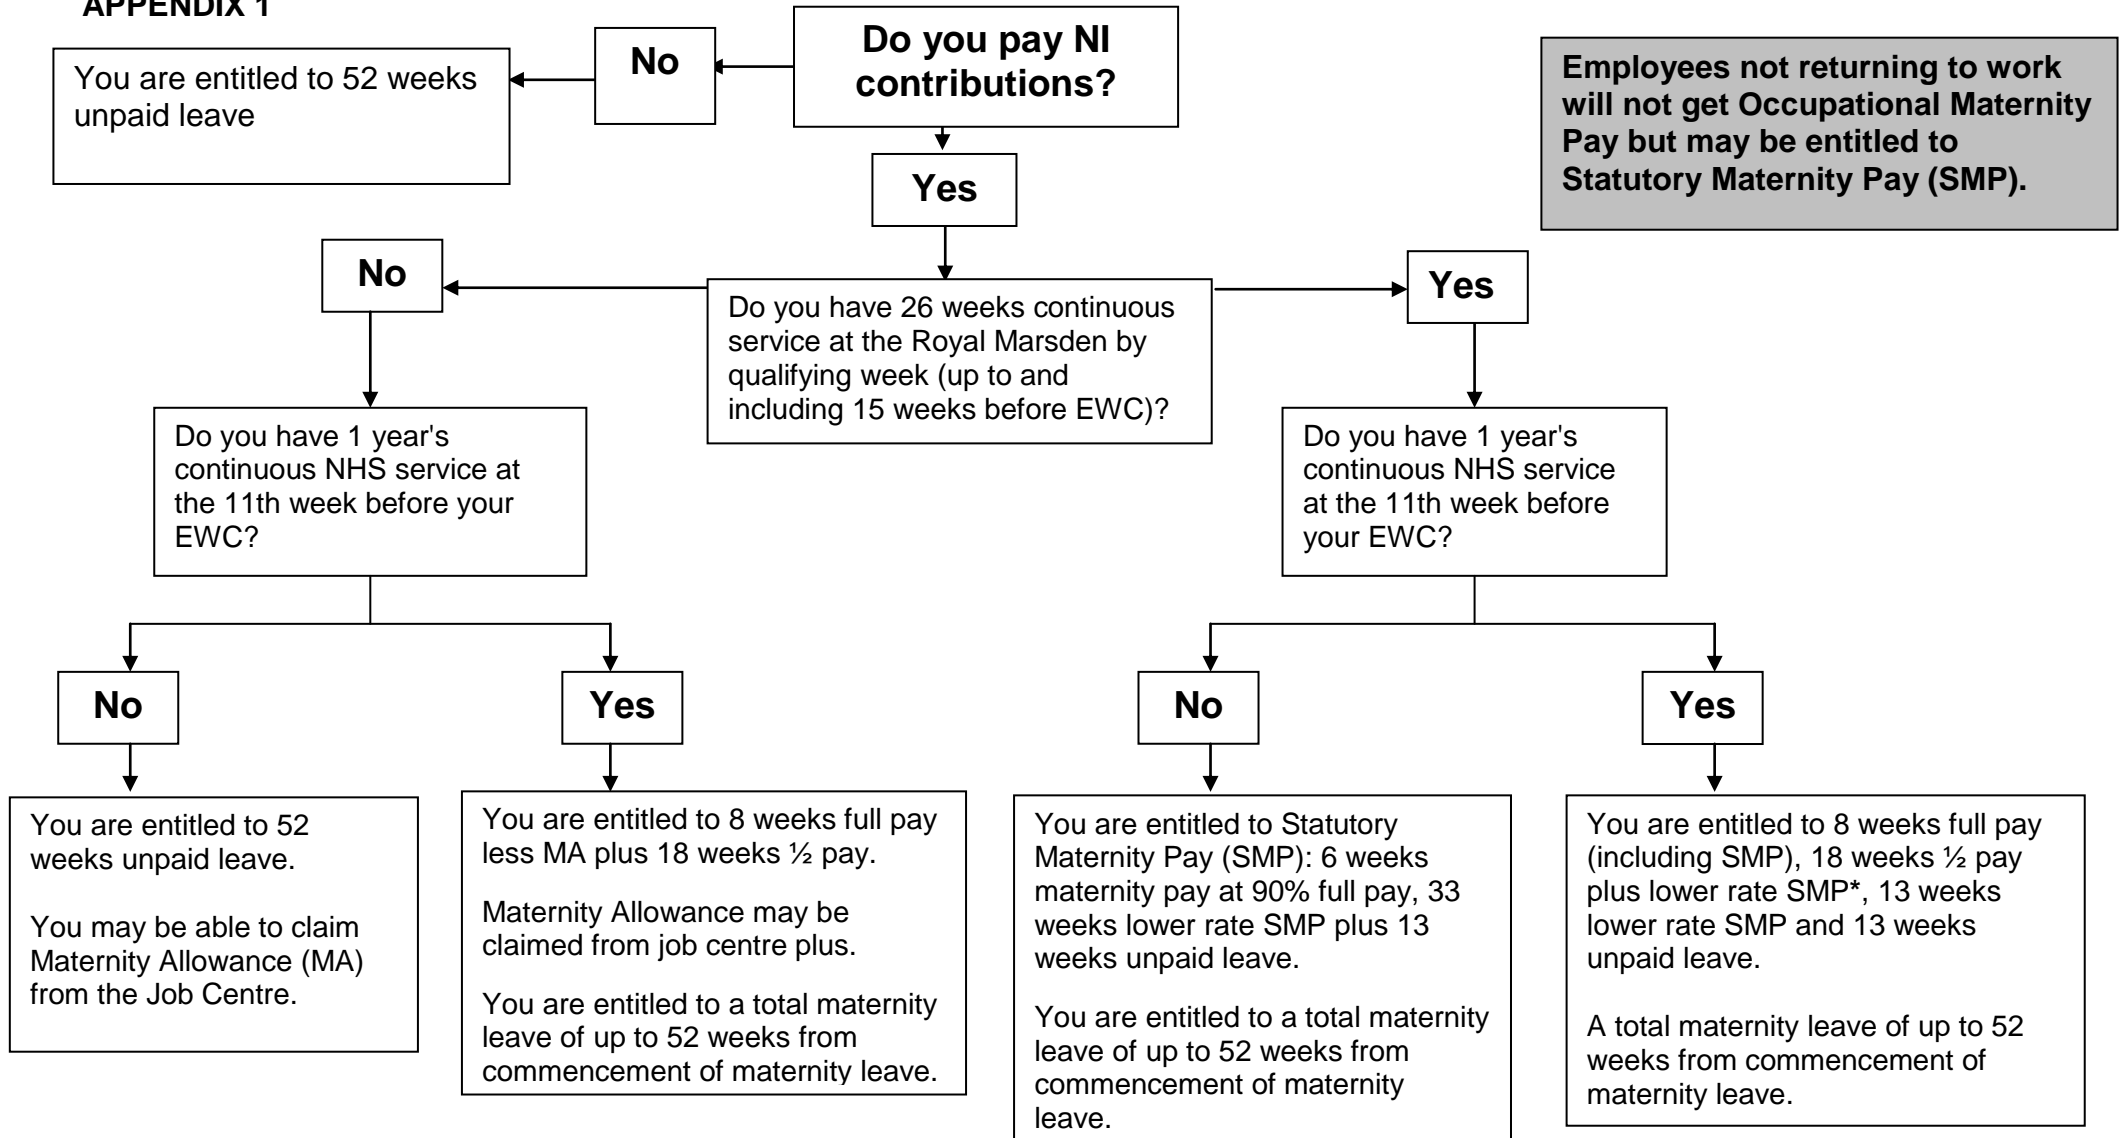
APPENDIX 1

Do you pay NI contributions?

No

You are entitled to 52 weeks unpaid leave

Employees not returning to work will not get Occupational Maternity Pay but may be entitled to Statutory Maternity Pay (SMP).

Yes

Do you have 26 weeks continuous service at the Royal Marsden by qualifying week (up to and including 15 weeks before EWC)?

No

Do you have 1 year's continuous NHS service at the 11th week before your EWC?

No

You are entitled to 52 weeks unpaid leave.

You may be able to claim Maternity Allowance (MA) from the Job Centre.

Yes

You are entitled to 8 weeks full pay less MA plus 18 weeks ½ pay.

Maternity Allowance may be claimed from job centre plus.

You are entitled to a total maternity leave of up to 52 weeks from commencement of maternity leave.

Yes

Do you have 1 year's continuous NHS service at the 11th week before your EWC?

No

You are entitled to Statutory Maternity Pay (SMP): 6 weeks maternity pay at 90% full pay, 33 weeks lower rate SMP plus 13 weeks unpaid leave.

You are entitled to a total maternity leave of up to 52 weeks from commencement of maternity leave.

Yes

You are entitled to 8 weeks full pay (including SMP), 18 weeks ½ pay plus lower rate SMP*, 13 weeks lower rate SMP and 13 weeks unpaid leave.

A total maternity leave of up to 52 weeks from commencement of maternity leave.